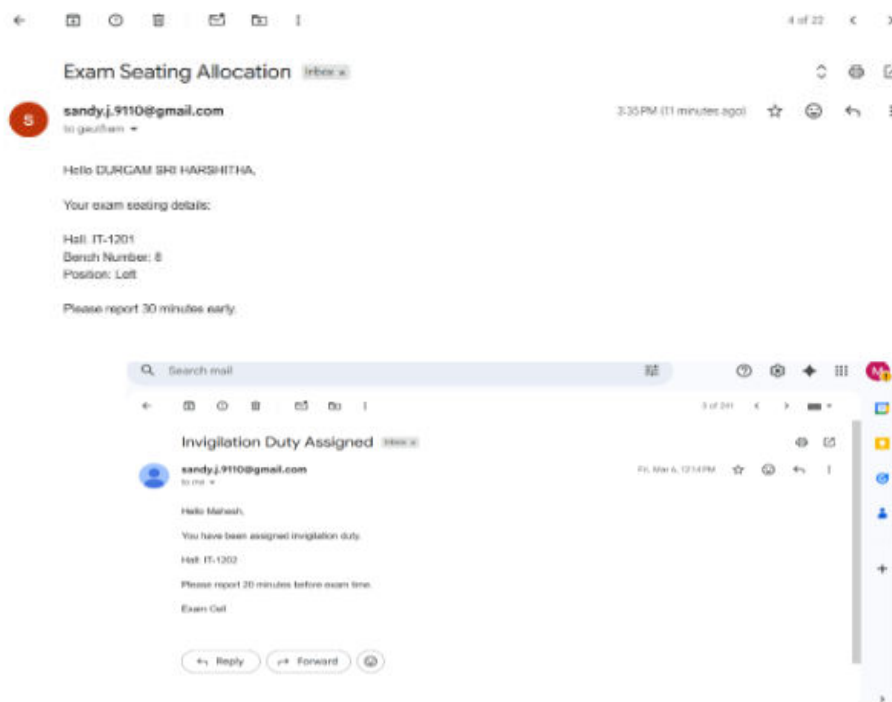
4 of 22

Exam Seating Allocation Inbox ×

S

sandy.j.9110@gmail.com
to gauthem

3:35 PM (11 minutes ago)

Hello DURGAM SRI HARSHITHA,

Your exam seating details:

Hall: IT-1201
Bench Number: 8
Position: Left

Please report 30 minutes early.

Search mail

3 of 241

Invigilation Duty Assigned Inbox ×

sandy.j.9110@gmail.com
to me

Fri, Mar 6, 12:14 PM

Hello Mahesh,

You have been assigned invigilation duty.

Hall: IT-1202

Please report 20 minutes before exam time.

Exam Cell

Reply

Forward